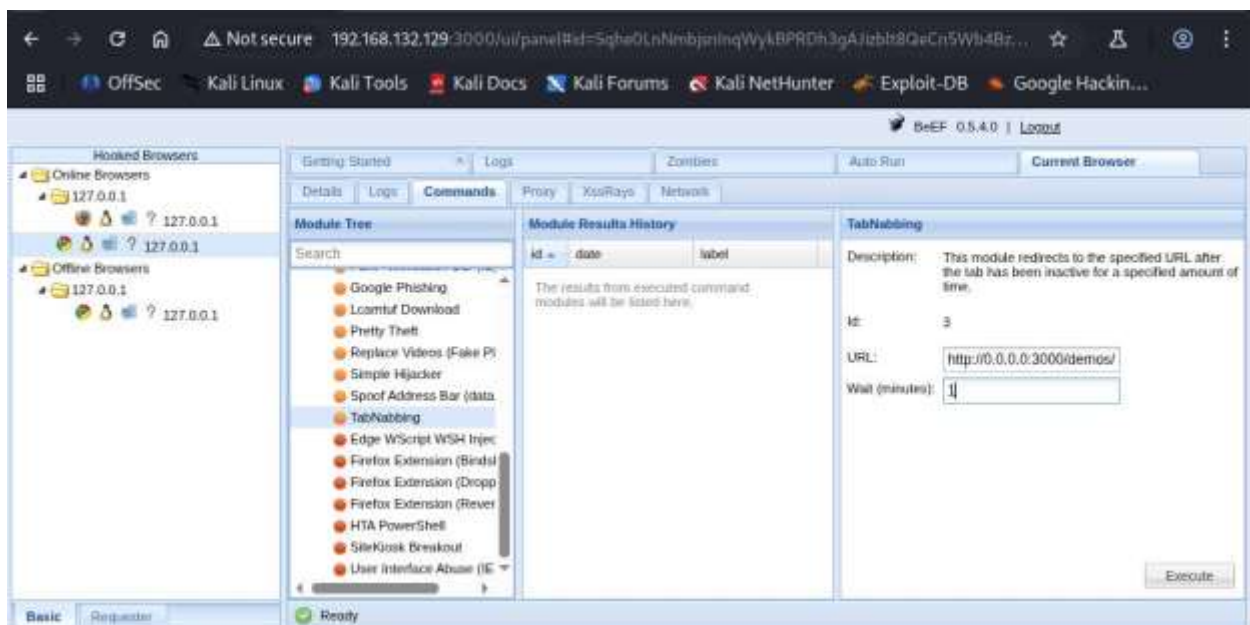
Not secure 192.168.132.129:3000/ui/panel#id=Sqhe0LnNmbjsnlnqWykBPRDh3gAJizblt8QeCn5Wb4Bz...

OffSec Kali Linux Kali Tools Kali Docs Kali Forums Kali NetHunter Exploit-DB Google Hackin...

BeEF 0.5.4.0 | Logout

Hooked Browsers
Online Browsers
127.0.0.1
? 127.0.0.1
? 127.0.0.1
Offline Browsers
127.0.0.1
? 127.0.0.1

Getting Started | Logs | Zombies | Auto Run | Current Browser

Details | Logs | Commands | Proxy | XssRays | Network

Module Tree
Search
Google Phishing
Lcamtuf Download
Pretty Theft
Replace Videos (Fake Pl
Simple Hijacker
Spoof Address Bar (data
TabNabbing
Edge WScript WSH Injec
Firefox Extension (Bindsl
Firefox Extension (Dropp
Firefox Extension (Rever
HTA PowerShell
SiteKiosk Breakout
User Interface Abuse (IE

Module Results History
| id | date | label |
|---|---|---|

The results from executed command modules will be listed here.

TabNabbing
Description: This module redirects to the specified URL after the tab has been inactive for a specified amount of time.
Id: 3
URL: http://0.0.0.0:3000/demos/
Wait (minutes): 1

Execute

Basic | Requester

Ready